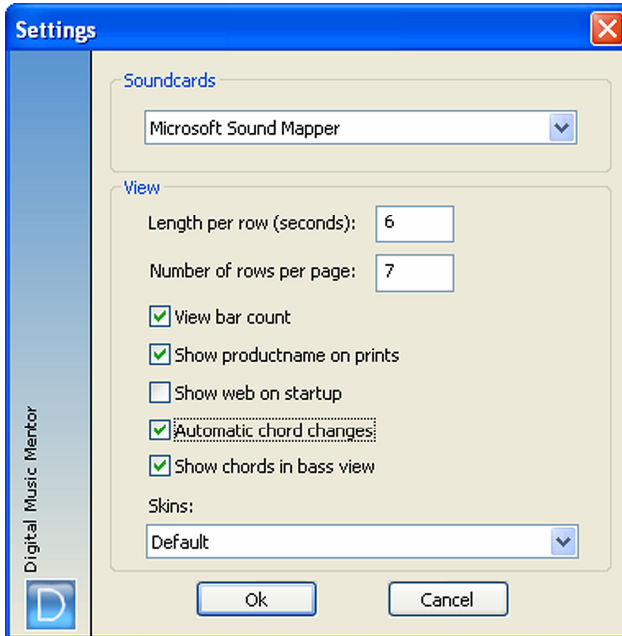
Settings

Soundcards

Microsoft Sound Mapper

View

Length per row (seconds): 6

Number of rows per page: 7

View bar count

Show productname on prints

Show web on startup

Automatic chord changes

Show chords in bass view

Skins:

Default

Ok

Cancel

Digital Music Mentor

D